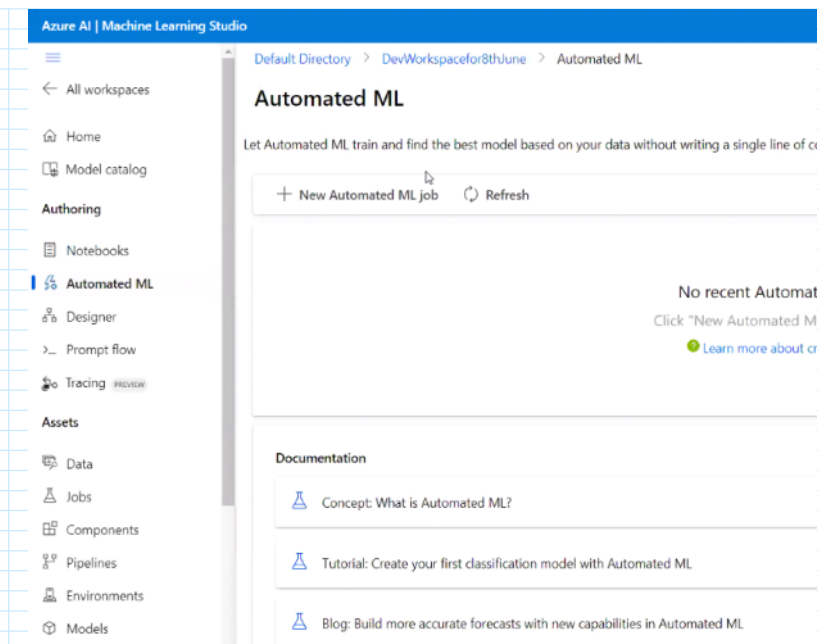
Azure AI | Machine Learning Studio

All workspaces

Home

Model catalog

Authoring

Notebooks

Automated ML

Designer

Prompt flow

Tracing PREVIEW

Assets

Data

Jobs

Components

Pipelines

Environments

Models

Default Directory > DevWorkspacefor8thJune > Automated ML

Automated ML

Let Automated ML train and find the best model based on your data without writing a single line of c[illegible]

+ New Automated ML job Refresh

No recent Automat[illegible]

Click "New Automated M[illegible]

Learn more about c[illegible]

Documentation

Concept: What is Automated ML?

Tutorial: Create your first classification model with Automated ML

Blog: Build more accurate forecasts with new capabilities in Automated ML